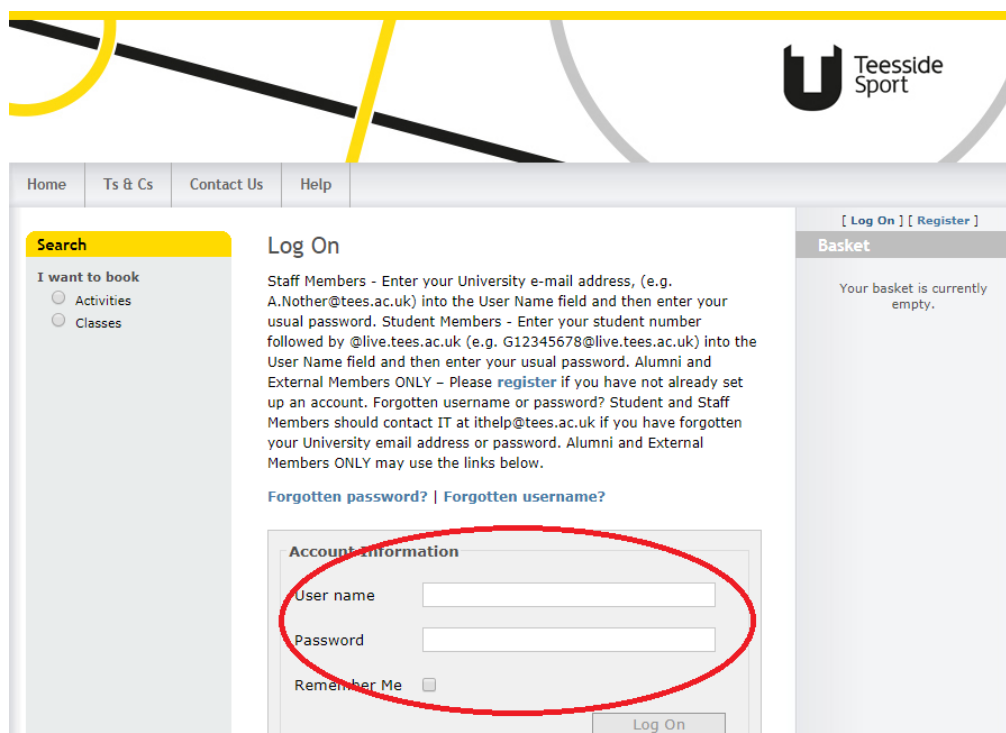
Teesside Sport

Home | Ts & Cs | Contact Us | Help

Search

I want to book

Activities

Classes

Log On

Staff Members - Enter your University e-mail address, (e.g. A.Nother@tees.ac.uk) into the User Name field and then enter your usual password. Student Members - Enter your student number followed by @live.tees.ac.uk (e.g. G12345678@live.tees.ac.uk) into the User Name field and then enter your usual password. Alumni and External Members ONLY – Please register if you have not already set up an account. Forgotten username or password? Student and Staff Members should contact IT at ithelp@tees.ac.uk if you have forgotten your University email address or password. Alumni and External Members ONLY may use the links below.

Forgotten password? | Forgotten username?

Account Information

User name

Password

Remember Me

Log On

[ Log On ] [ Register ]

Basket

Your basket is currently empty.